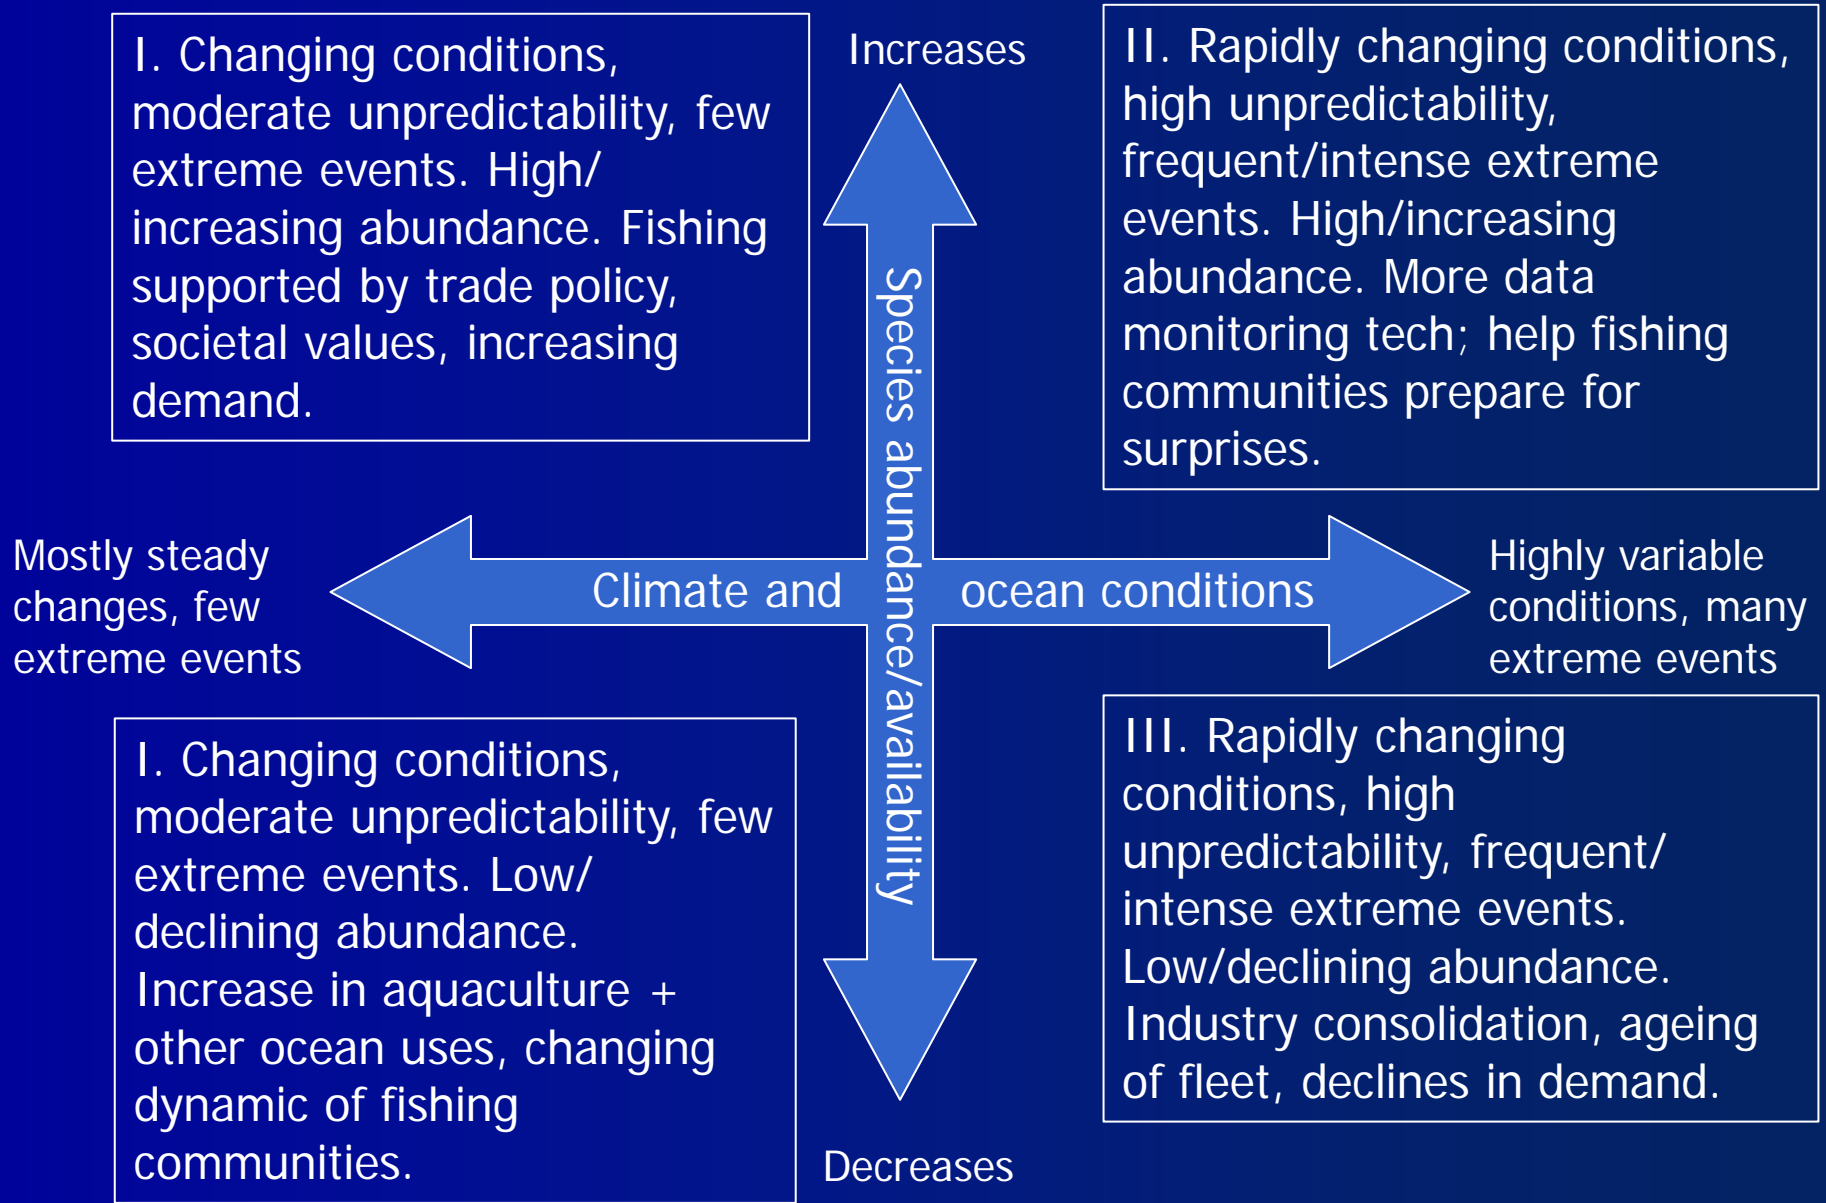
I. Changing conditions, moderate unpredictability, few extreme events. High/ increasing abundance. Fishing supported by trade policy, societal values, increasing demand.

Increases

II. Rapidly changing conditions, high unpredictability, frequent/intense extreme events. High/increasing abundance. More data monitoring tech; help fishing communities prepare for surprises.

Species abundance/availability

Mostly steady changes, few extreme events

Climate and ocean conditions

Highly variable conditions, many extreme events

I. Changing conditions, moderate unpredictability, few extreme events. Low/ declining abundance. Increase in aquaculture + other ocean uses, changing dynamic of fishing communities.

III. Rapidly changing conditions, high unpredictability, frequent/ intense extreme events. Low/declining abundance. Industry consolidation, ageing of fleet, declines in demand.

Decreases